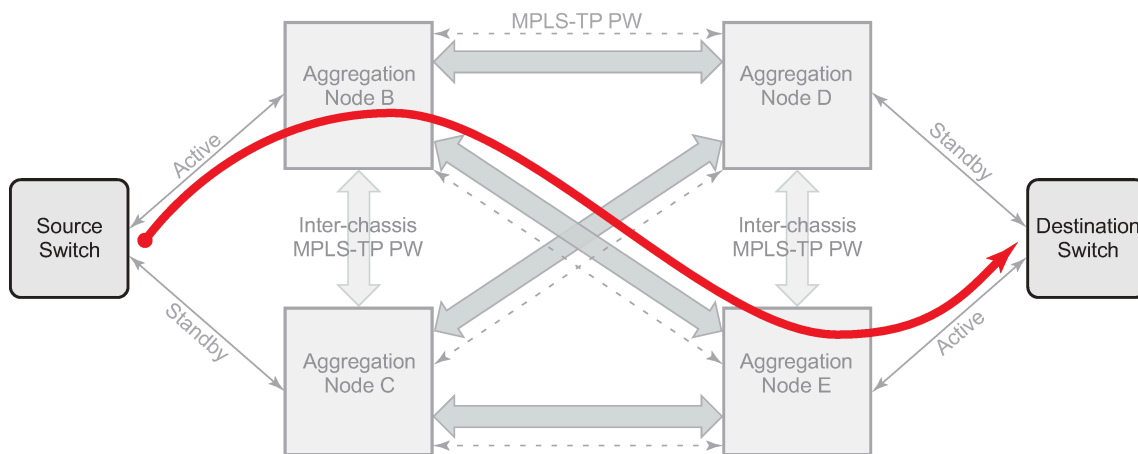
MPLS-TP PW

Aggregation Node B

Aggregation Node D

Active

Standby

Source Switch

Inter-chassis MPLS-TP PW

Inter-chassis MPLS-TP PW

Destination Switch

Standby

Active

Aggregation Node C

Aggregation Node E